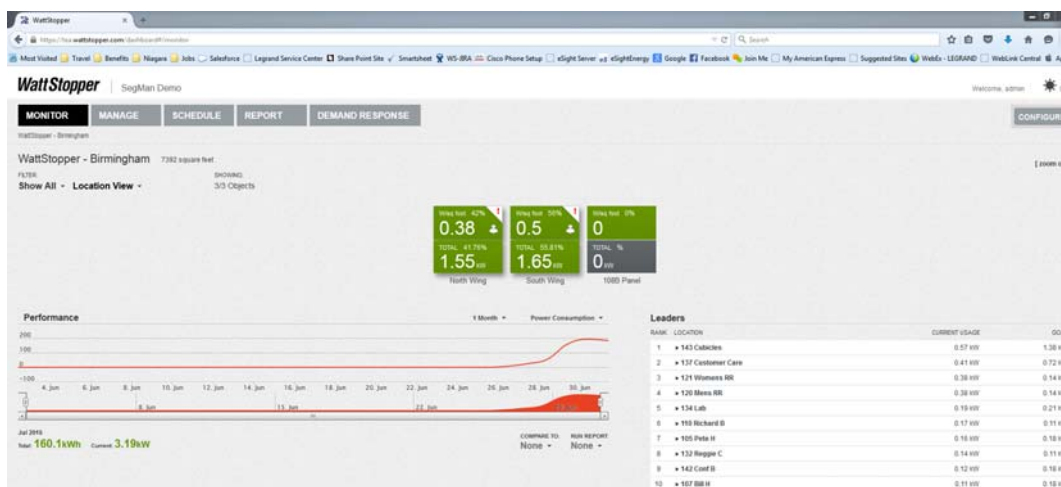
WattStopper

https://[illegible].wattstopper.com/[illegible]

Search

Most Visited Travel Benefits Niagara Jobs Salesforce Legrand Service Center Share Point Site Smartsheet WS-BRA Cisco Phone Setup eSight Server eSightEnergy Google Facebook Join Me My American Express Suggested Sites WebEx - LEGRAND WebLink Central

WattStopper | SegMan Demo

Welcome, admin

MONITOR MANAGE SCHEDULE REPORT DEMAND RESPONSE

CONFIGUR

WattStopper - Birmingham

WattStopper - Birmingham 7392 square feet

FILTER
Show All Location View

SHOWING
3/3 Objects

[zoom

| Wing feet 42% | Wing feet 50% | Wing feet 0% |
|---|---|---|
| 0.38 | 0.5 | 0 |
| TOTAL 41.76% | TOTAL 55.81% | TOTAL % |
| 1.55 kW | 1.65 kW | 0 kW |
| North Wing | South Wing | 1080 Panel |

Performance

1 Month Power Consumption

200
100
0
-100

4. Jun 6. Jun 8. Jun 10. Jun 12. Jun 14. Jun 16. Jun 18. Jun 20. Jun 22. Jun 24. Jun 26. Jun 28. Jun 30. Jun

8. Jun 15. Jun 22. Jun

Jul 2015
Total 160.1kWh Current 3.19kW

COMPARE TO: None
RUN REPORT: None

Leaders

| RANK | LOCATION | CURRENT USAGE | GO |
|---|---|---|---|
| 1 | 143 Cubicles | 0.57 kW | 1.38 |
| 2 | 137 Customer Care | 0.41 kW | 0.72 |
| 3 | 121 Womens RR | 0.38 kW | 0.14 |
| 4 | 120 Mens RR | 0.38 kW | 0.14 |
| 5 | 134 Lab | 0.19 kW | 0.21 |
| 6 | 110 Richard B | 0.17 kW | 0.11 |
| 7 | 105 Pete H | 0.16 kW | 0.18 |
| 8 | 132 Reggie C | 0.14 kW | 0.11 |
| 9 | 142 Conf B | 0.12 kW | 0.18 |
| 10 | 107 Bill H | 0.11 kW | 0.18 |